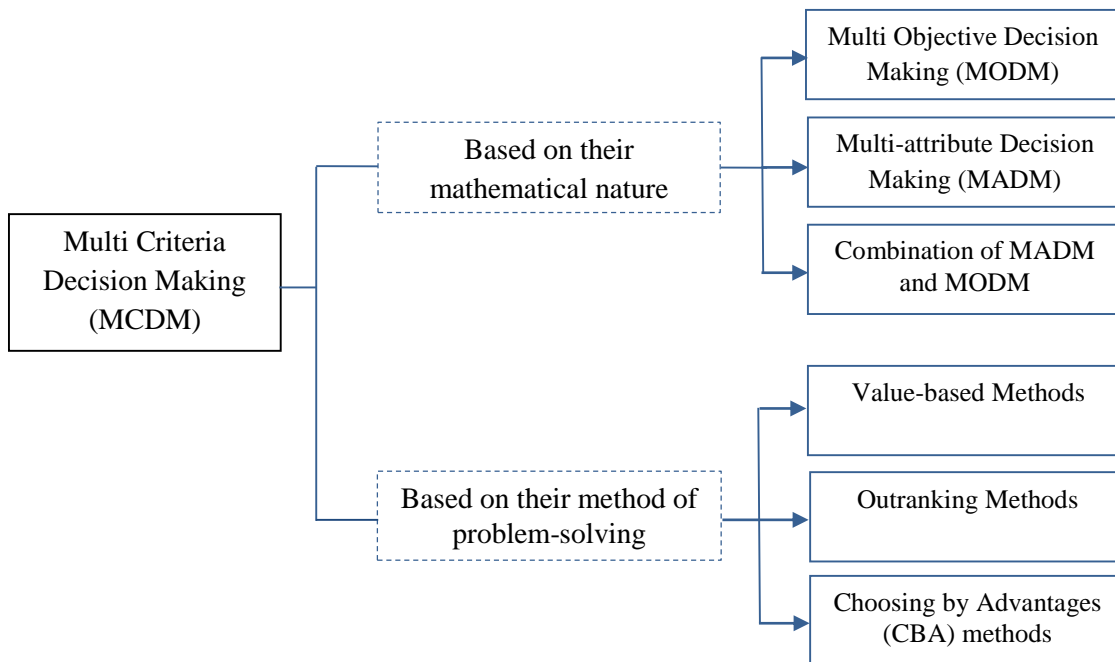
Multi Criteria Decision Making (MCDM)

Based on their mathematical nature

Multi Objective Decision Making (MODM)

Multi-attribute Decision Making (MADM)

Combination of MADM and MODM

Based on their method of problem-solving

Value-based Methods

Outranking Methods

Choosing by Advantages (CBA) methods